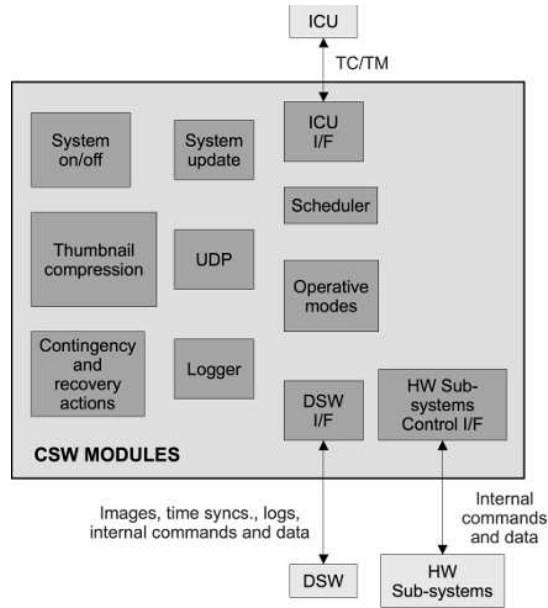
ICU

TC/TM

System on/off

System update

ICU I/F

Scheduler

Thumbnail compression

UDP

Operative modes

Contingency and recovery actions

Logger

DSW I/F

HW Sub-systems Control I/F

CSW MODULES

Images, time syncs., logs, internal commands and data

Internal commands and data

DSW

HW Sub-systems